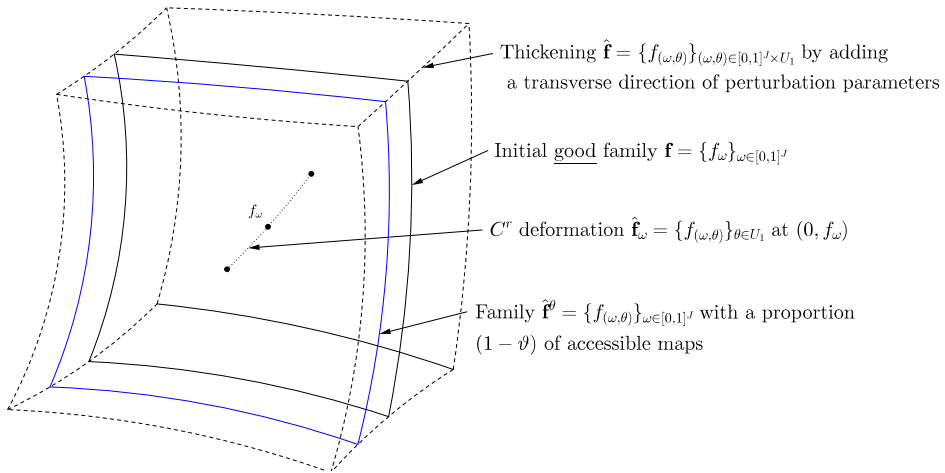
Thickening $\hat{\mathbf{f}} = \{f_{(\omega,\theta)}\}_{(\omega,\theta)\in[0,1]^J\times U_1}$ by adding a transverse direction of perturbation parameters

Initial good family $\mathbf{f} = \{f_\omega\}_{\omega\in[0,1]^J}$

$f_\omega$

$C^r$ deformation $\hat{\mathbf{f}}_\omega = \{f_{(\omega,\theta)}\}_{\theta\in U_1}$ at $(0, f_\omega)$

Family $\hat{\mathbf{f}}^\vartheta = \{f_{(\omega,\theta)}\}_{\omega\in[0,1]^J}$ with a proportion $(1-\vartheta)$ of accessible maps